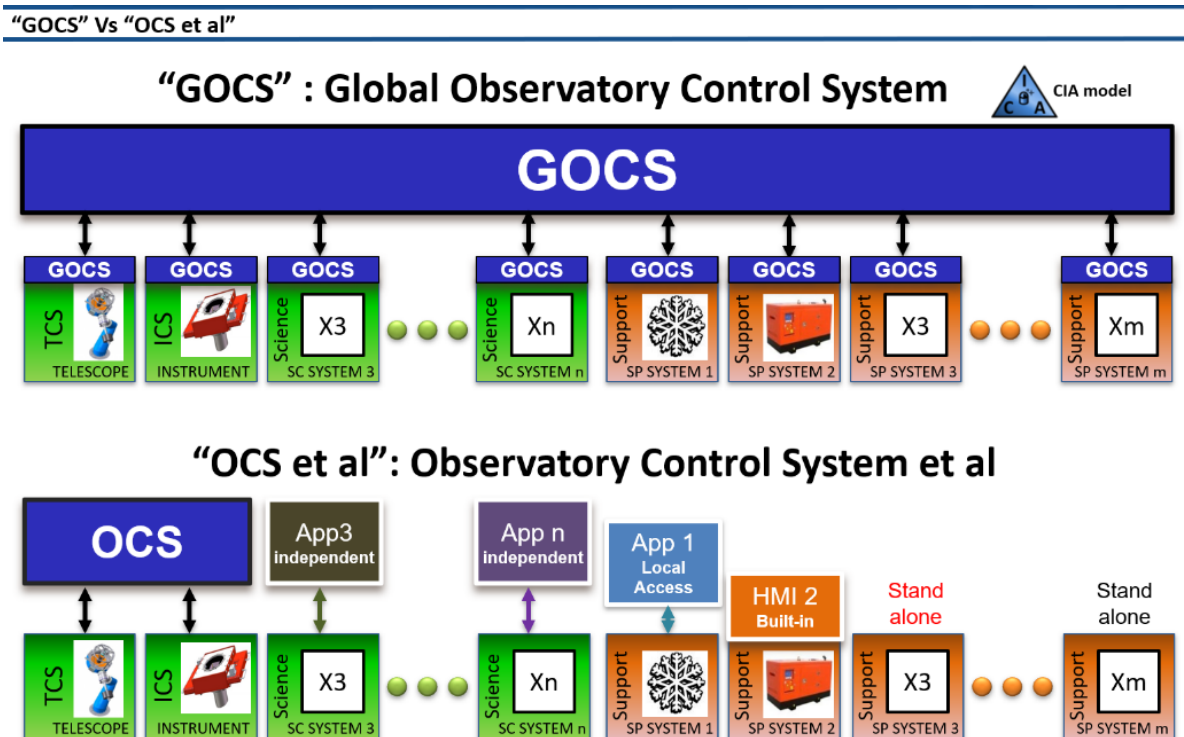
"GOCS" Vs "OCS et al"

"GOCS" : Global Observatory Control System

I C B A CIA model

GOCS

GOCS TCS TELESCOPE

GOCS ICS INSTRUMENT

GOCS Science X3 SC SYSTEM 3

GOCS Science Xn SC SYSTEM n

GOCS Support SP SYSTEM 1

GOCS Support SP SYSTEM 2

GOCS Support X3 SP SYSTEM 3

GOCS Support Xm SP SYSTEM m

"OCS et al": Observatory Control System et al

OCS

App3 independent

App n independent

App 1 Local Access

HMI 2 Built-in

Stand alone

Stand alone

TCS TELESCOPE

ICS INSTRUMENT

Science X3 SC SYSTEM 3

Science Xn SC SYSTEM n

Support SP SYSTEM 1

Support SP SYSTEM 2

Support X3 SP SYSTEM 3

Support Xm SP SYSTEM m